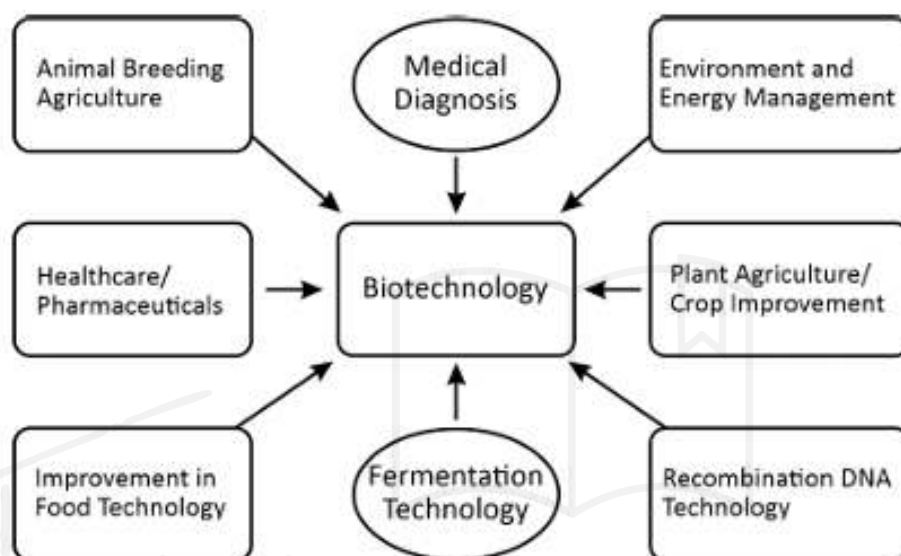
Animal Breeding Agriculture

Medical Diagnosis

Environment and Energy Management

Healthcare/ Pharmaceuticals

Biotechnology

Plant Agriculture/ Crop Improvement

Improvement in Food Technology

Fermentation Technology

Recombination DNA Technology